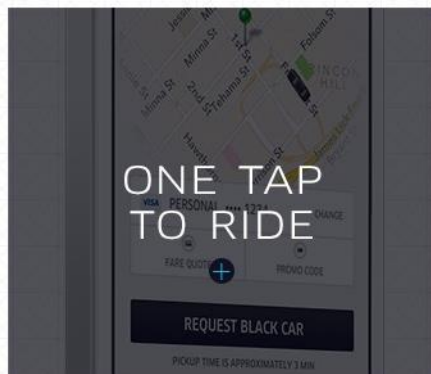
Jessie St
Minna St
1st St
Folsom St
Minna St
2nd St
Tehama St
Natoma St
Howard St
RINCON HILL
ONE TAP
TO RIDE
VISA PERSONAL •••• 1234
CHANGE
FARE QUOTE
PROMO CODE
REQUEST BLACK CAR
PICKUP TIME IS APPROXIMATELY 3 MIN